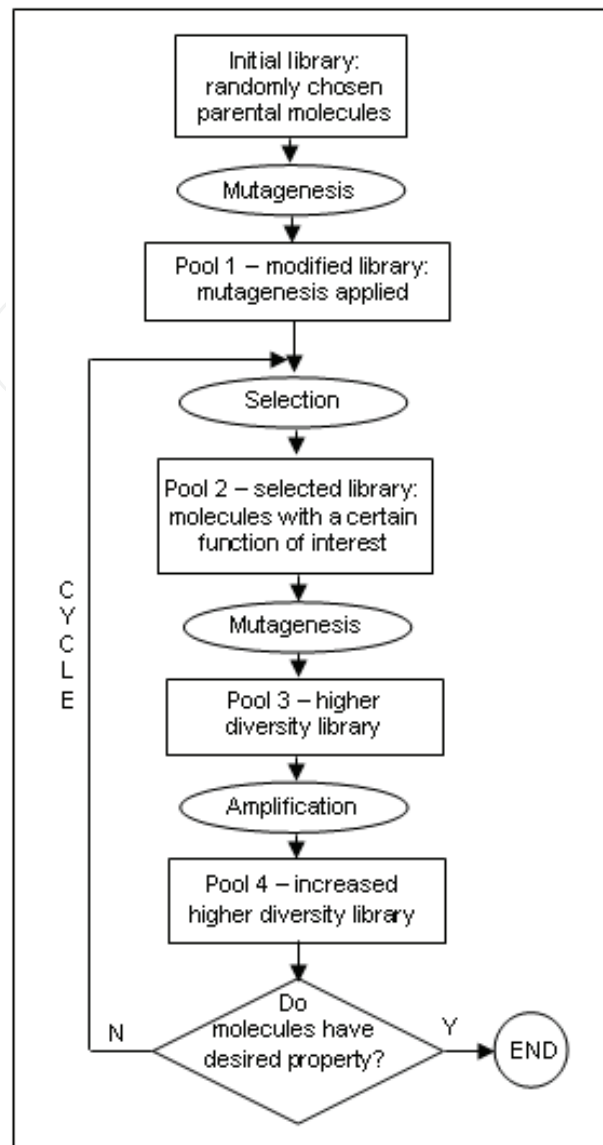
Initial library: randomly chosen parental molecules

Mutagenesis

Pool 1 – modified library: mutagenesis applied

Selection

Pool 2 – selected library: molecules with a certain function of interest

C
Y
C
L
E

Mutagenesis

Pool 3 – higher diversity library

Amplification

Pool 4 – increased higher diversity library

Do molecules have desired property?

N

Y

END